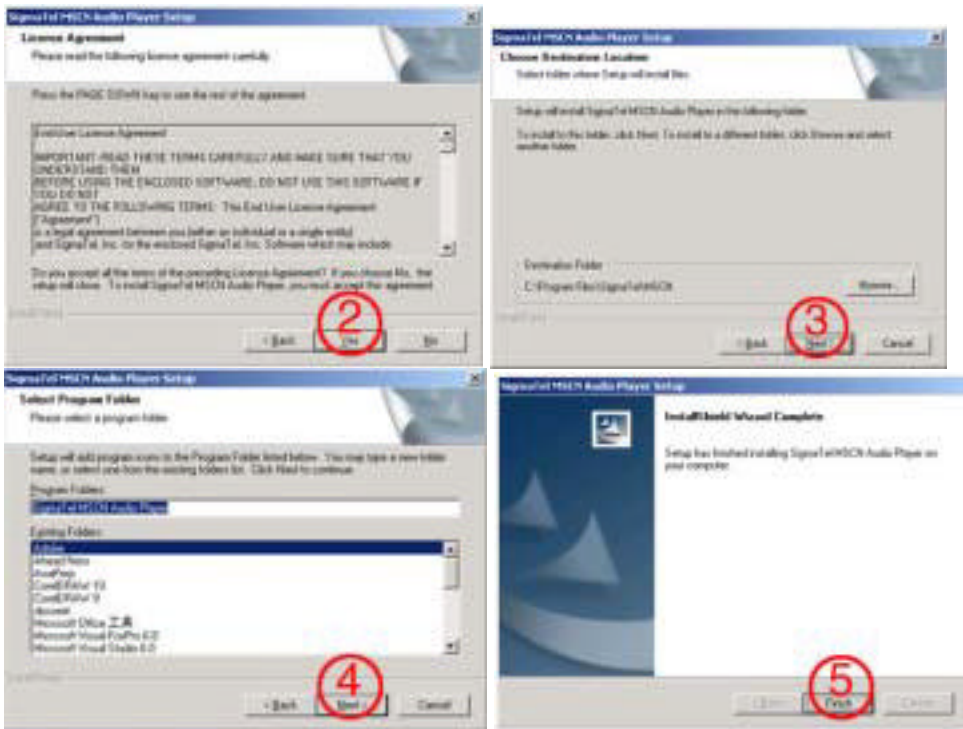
SigmaTel MSCN Audio Player Setup

License Agreement
Please read the following license agreement carefully.

Press the PAGE DOWN key to see the rest of the agreement.

End User License Agreement

IMPORTANT -READ THESE TERMS CAREFULLY AND MAKE SURE THAT YOU UNDERSTAND THEM BEFORE USING THE ENCLOSED SOFTWARE. DO NOT USE THIS SOFTWARE IF YOU DO NOT AGREE TO THE FOLLOWING TERMS: This End User License Agreement ("Agreement") is a legal agreement between you (either an individual or a single entity) and SigmaTel, Inc. for the enclosed SigmaTel, Inc. Software which may include

Do you accept all the terms of the preceding License Agreement? If you choose No, the setup will close. To install SigmaTel MSCN Audio Player, you must accept this agreement.

InstallShield

< Back
Yes
No

2

SigmaTel MSCN Audio Player Setup

Choose Destination Location
Select folder where Setup will install files.

Setup will install SigmaTel MSCN Audio Player in the following folder.

To install to this folder, click Next. To install to a different folder, click Browse and select another folder.

Destination Folder
C:\Program Files\SigmaTel\MSCN
Browse...

InstallShield

< Back
Next >
Cancel

3

SigmaTel MSCN Audio Player Setup

Select Program Folder
Please select a program folder.

Setup will add program icons to the Program Folder listed below. You may type a new folder name, or select one from the existing folders list. Click Next to continue.

Program Folders:
SigmaTel MSCN Audio Player

Existing Folders:
Adobe
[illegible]
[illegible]
CorelDRAW 10
CorelDRAW 9
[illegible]
Microsoft Office 工具
Microsoft Visual FoxPro 6.0
Microsoft Visual Studio 6.0

InstallShield

< Back
Next >
Cancel

4

SigmaTel MSCN Audio Player Setup

InstallShield Wizard Complete

Setup has finished installing SigmaTel MSCN Audio Player on your computer.

< Back
Finish
Cancel

5